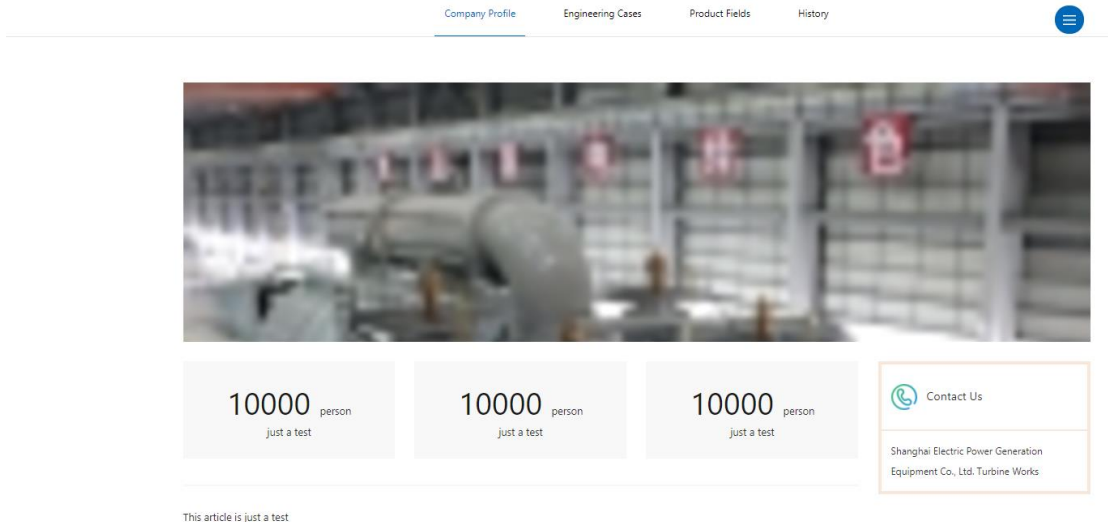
Company Profile Engineering Cases Product Fields History

10000 person
just a test

10000 person
just a test

10000 person
just a test

Contact Us

Shanghai Electric Power Generation Equipment Co., Ltd. Turbine Works

This article is just a test